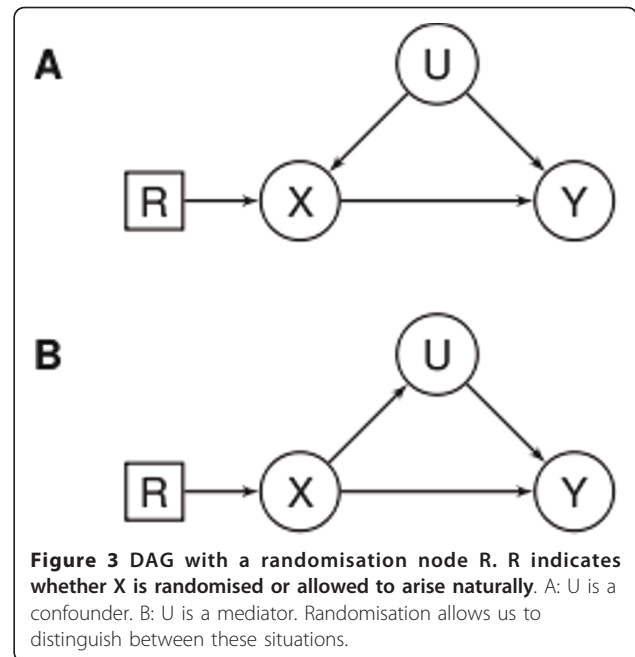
A

U

R

X

Y

B

U

R

X

Y

**Figure 3 DAG with a randomisation node R. R indicates whether X is randomised or allowed to arise naturally**. A: U is a confounder. B: U is a mediator. Randomisation allows us to distinguish between these situations.